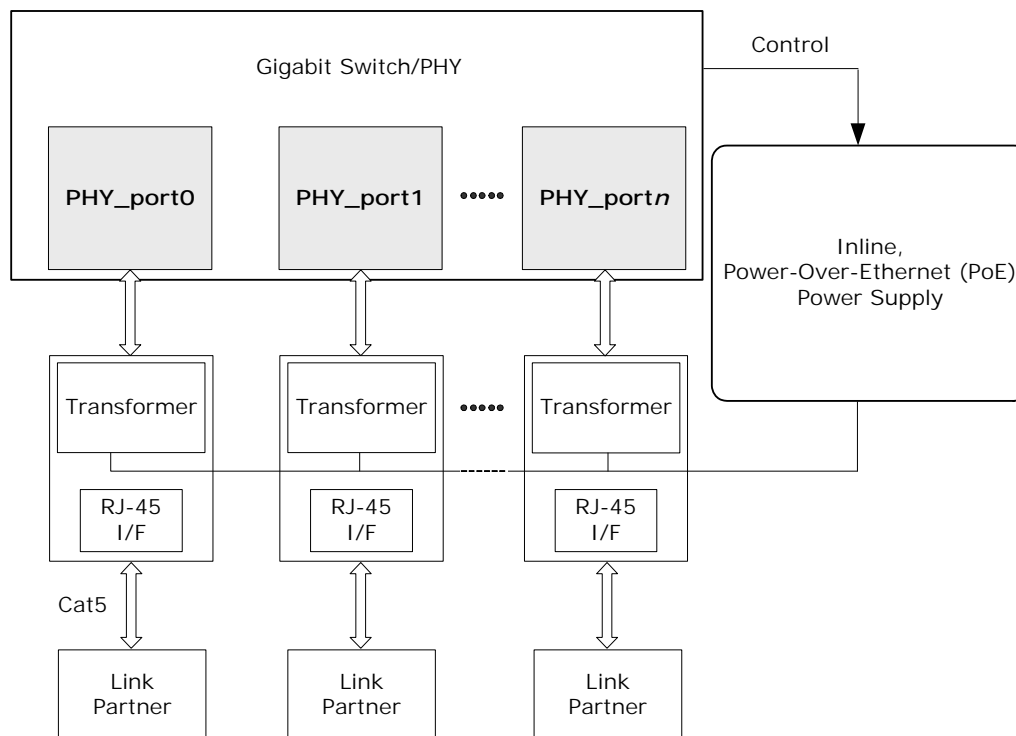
Gigabit Switch/PHY

Control

PHY_port0

PHY_port1

•••••

PHY_port$n$

Inline, Power-Over-Ethernet (PoE) Power Supply

Transformer

Transformer

•••••

Transformer

RJ-45 I/F

RJ-45 I/F

RJ-45 I/F

Cat5

Link Partner

Link Partner

Link Partner